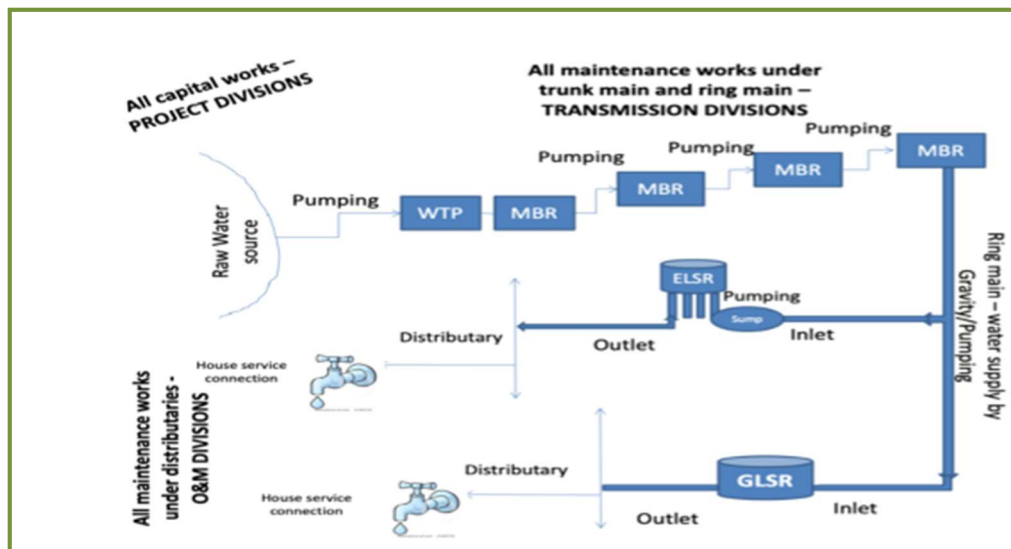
All capital works – PROJECT DIVISIONS

All maintenance works under trunk main and ring main – TRANSMISSION DIVISIONS

Raw Water source

Pumping

WTP

MBR

Pumping

MBR

Pumping

MBR

Pumping

MBR

Ring main – water supply by Gravity/Pumping

ELSR

Pumping

Sump

Inlet

Outlet

Distributary

House service connection

All maintenance works under distributaries - O&M DIVISIONS

Distributary

GLSR

House service connection

Outlet

Inlet